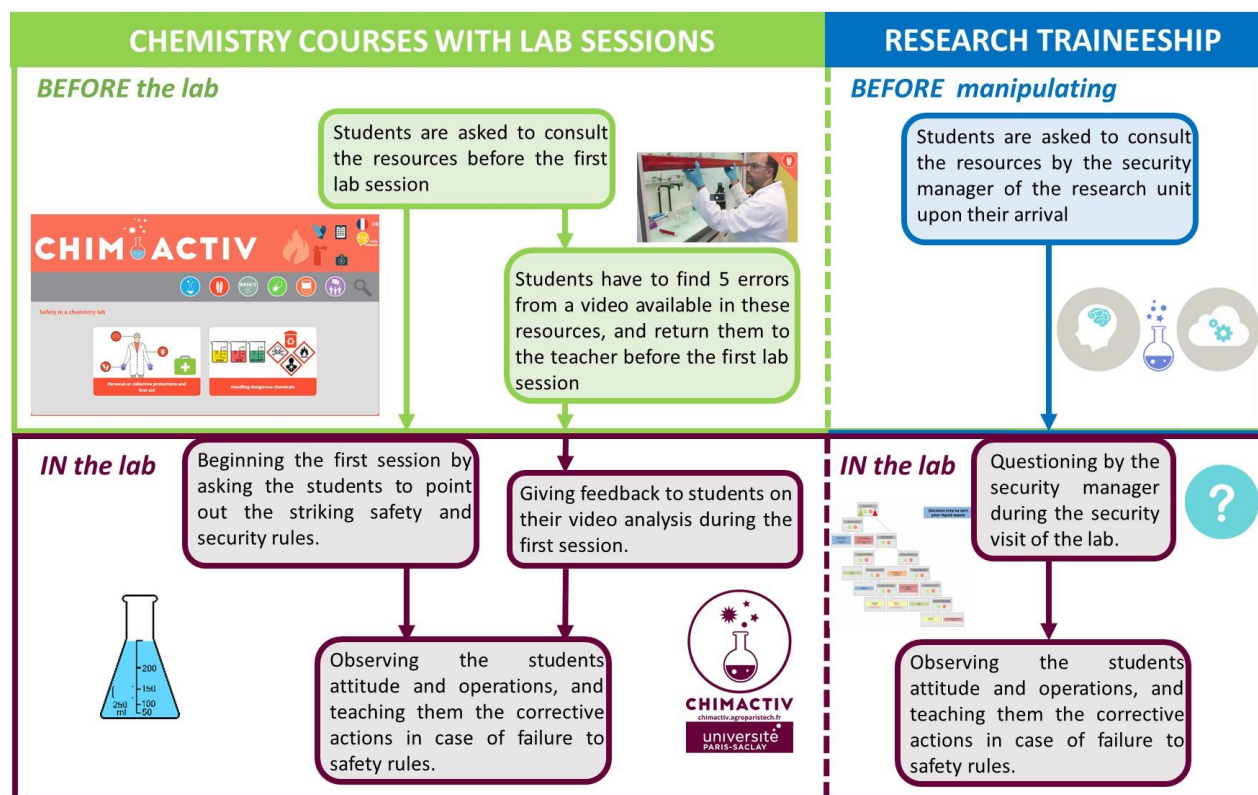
CHEMISTRY COURSES WITH LAB SESSIONS

RESEARCH TRAINEESHIP

BEFORE the lab

Students are asked to consult the resources before the first lab session

CHIM ACTIV

Safety in a chemistry lab

Personal or collective protections and first aid

Handling dangerous chemicals

Students have to find 5 errors from a video available in these resources, and return them to the teacher before the first lab session

BEFORE manipulating

Students are asked to consult the resources by the security manager of the research unit upon their arrival

IN the lab

Beginning the first session by asking the students to point out the striking safety and security rules.

Giving feedback to students on their video analysis during the first session.

200
150
100
50
250 ml

Observing the students attitude and operations, and teaching them the corrective actions in case of failure to safety rules.

CHIMACTIV
chimactiv.agroparistech.fr
université PARIS-SACLAY

IN the lab

Questioning by the security manager during the security visit of the lab.

?

Decision tree to sort your liquid waste

Observing the students attitude and operations, and teaching them the corrective actions in case of failure to safety rules.